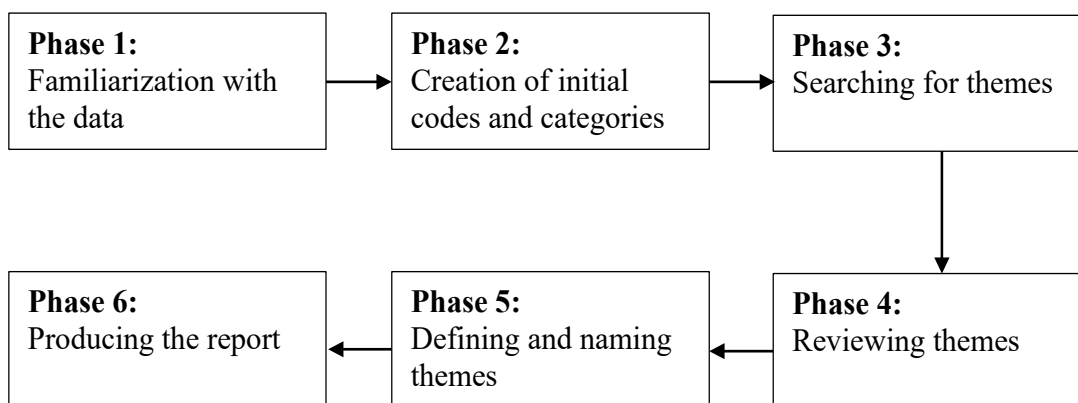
**Phase 1:**
Familiarization with the data

**Phase 2:**
Creation of initial codes and categories

**Phase 3:**
Searching for themes

**Phase 4:**
Reviewing themes

**Phase 5:**
Defining and naming themes

**Phase 6:**
Producing the report